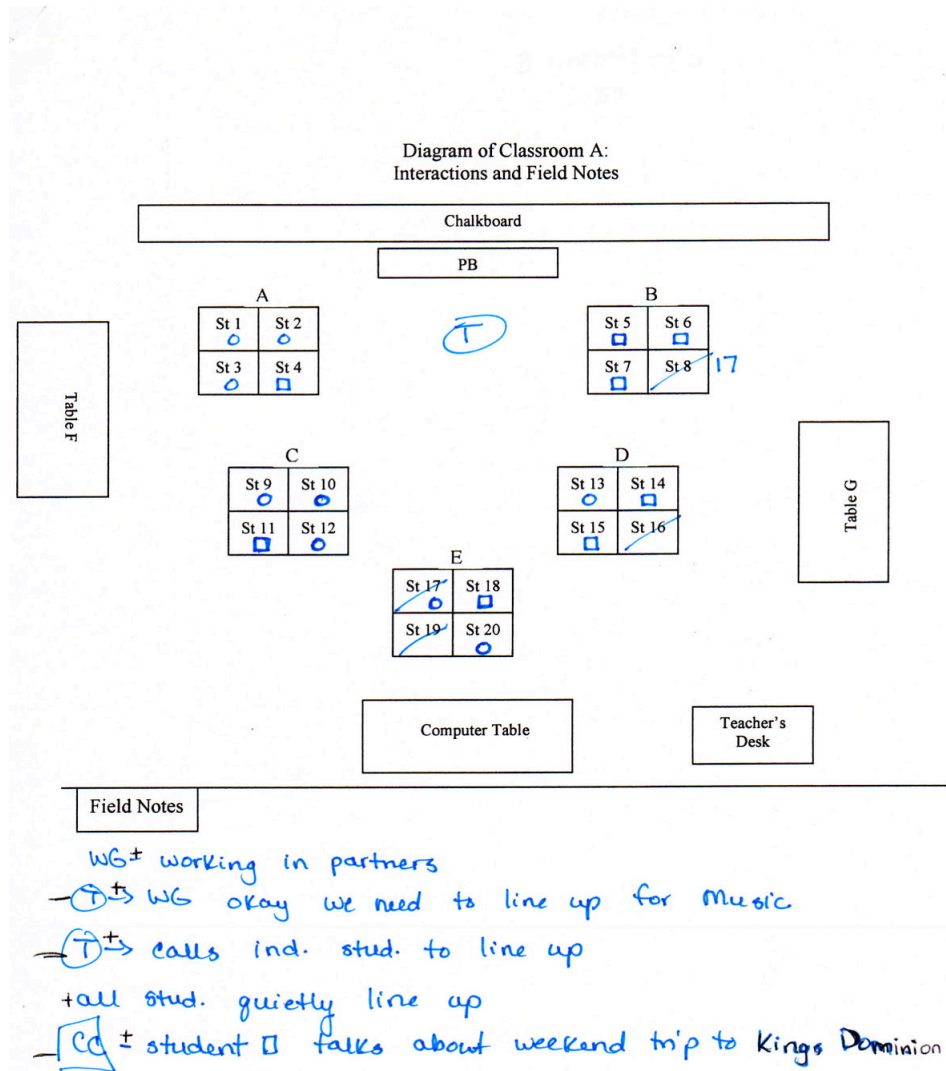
Diagram of Classroom A:
Interactions and Field Notes

Chalkboard

PB

A

| St 1 ○ | St 2 ○ |
|---|---|
| St 3 ○ | St 4 □ |

T

B

| St 5 □ | St 6 □ |
|---|---|
| St 7 □ | St 8 |

17

Table F

C

| St 9 ○ | St 10 ○ |
|---|---|
| St 11 □ | St 12 ○ |

D

| St 13 ○ | St 14 □ |
|---|---|
| St 15 □ | St 16 |

Table G

E

| St 17 ○ | St 18 □ |
|---|---|
| St 19 | St 20 ○ |

Computer Table

Teacher's Desk

Field Notes

WG ± working in partners
– T ± → WG okay we need to line up for Music
– T ± → calls ind. stud. to line up
+ all stud. quietly line up
– CC ± student □ talks about weekend trip to Kings Dominion